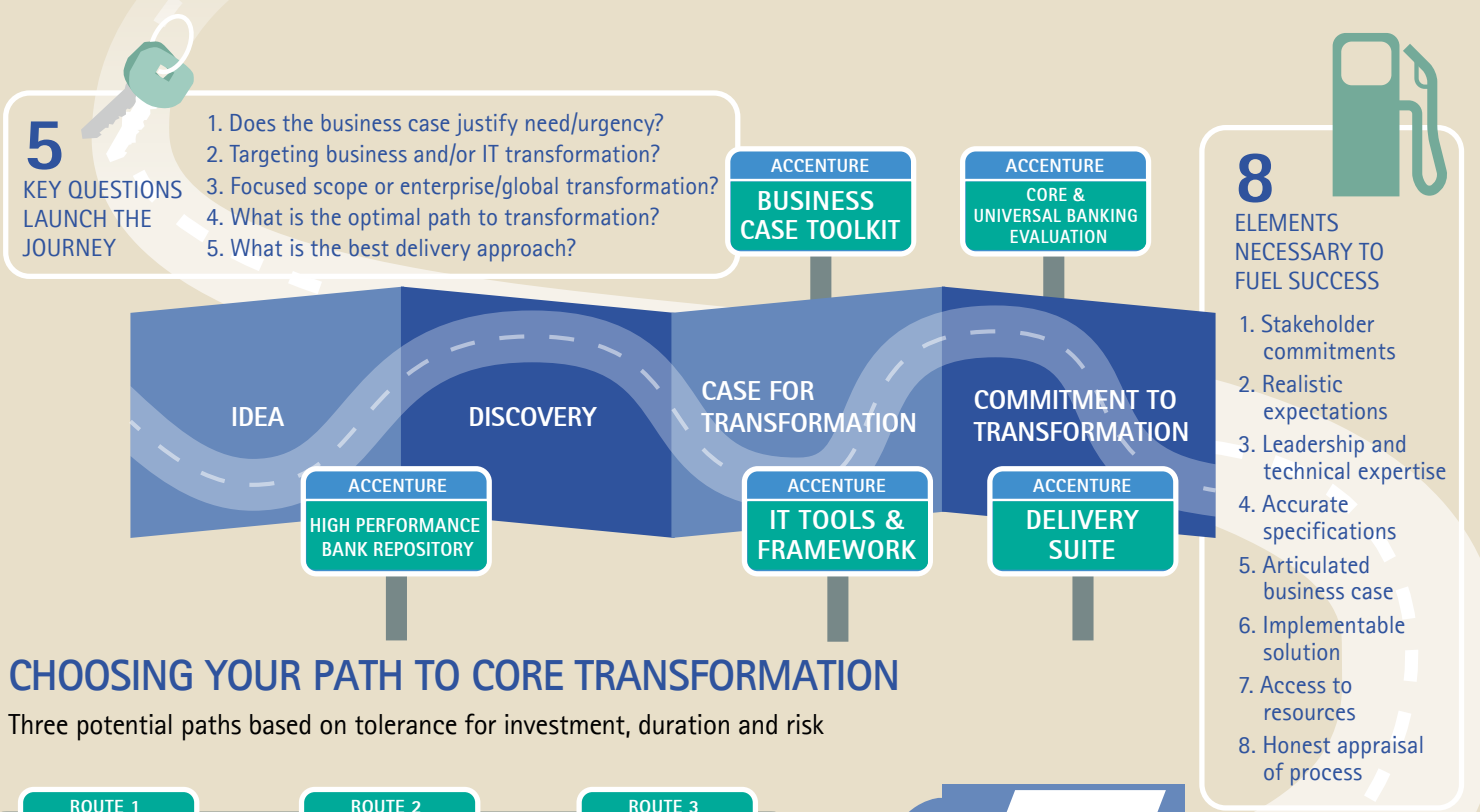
5
KEY QUESTIONS LAUNCH THE JOURNEY

1. Does the business case justify need/urgency?
2. Targeting business and/or IT transformation?
3. Focused scope or enterprise/global transformation?
4. What is the optimal path to transformation?
5. What is the best delivery approach?

ACCENTURE
BUSINESS CASE TOOLKIT

ACCENTURE
CORE & UNIVERSAL BANKING EVALUATION

8
ELEMENTS NECESSARY TO FUEL SUCCESS

1. Stakeholder commitments
2. Realistic expectations
3. Leadership and technical expertise
4. Accurate specifications
5. Articulated business case
6. Implementable solution
7. Access to resources
8. Honest appraisal of process

IDEA

DISCOVERY

CASE FOR TRANSFORMATION

COMMITMENT TO TRANSFORMATION

ACCENTURE
HIGH PERFORMANCE BANK REPOSITORY

ACCENTURE
IT TOOLS & FRAMEWORK

ACCENTURE
DELIVERY SUITE

CHOOSING YOUR PATH TO CORE TRANSFORMATION

Three potential paths based on tolerance for investment, duration and risk

ROUTE 1

ROUTE 2

ROUTE 3